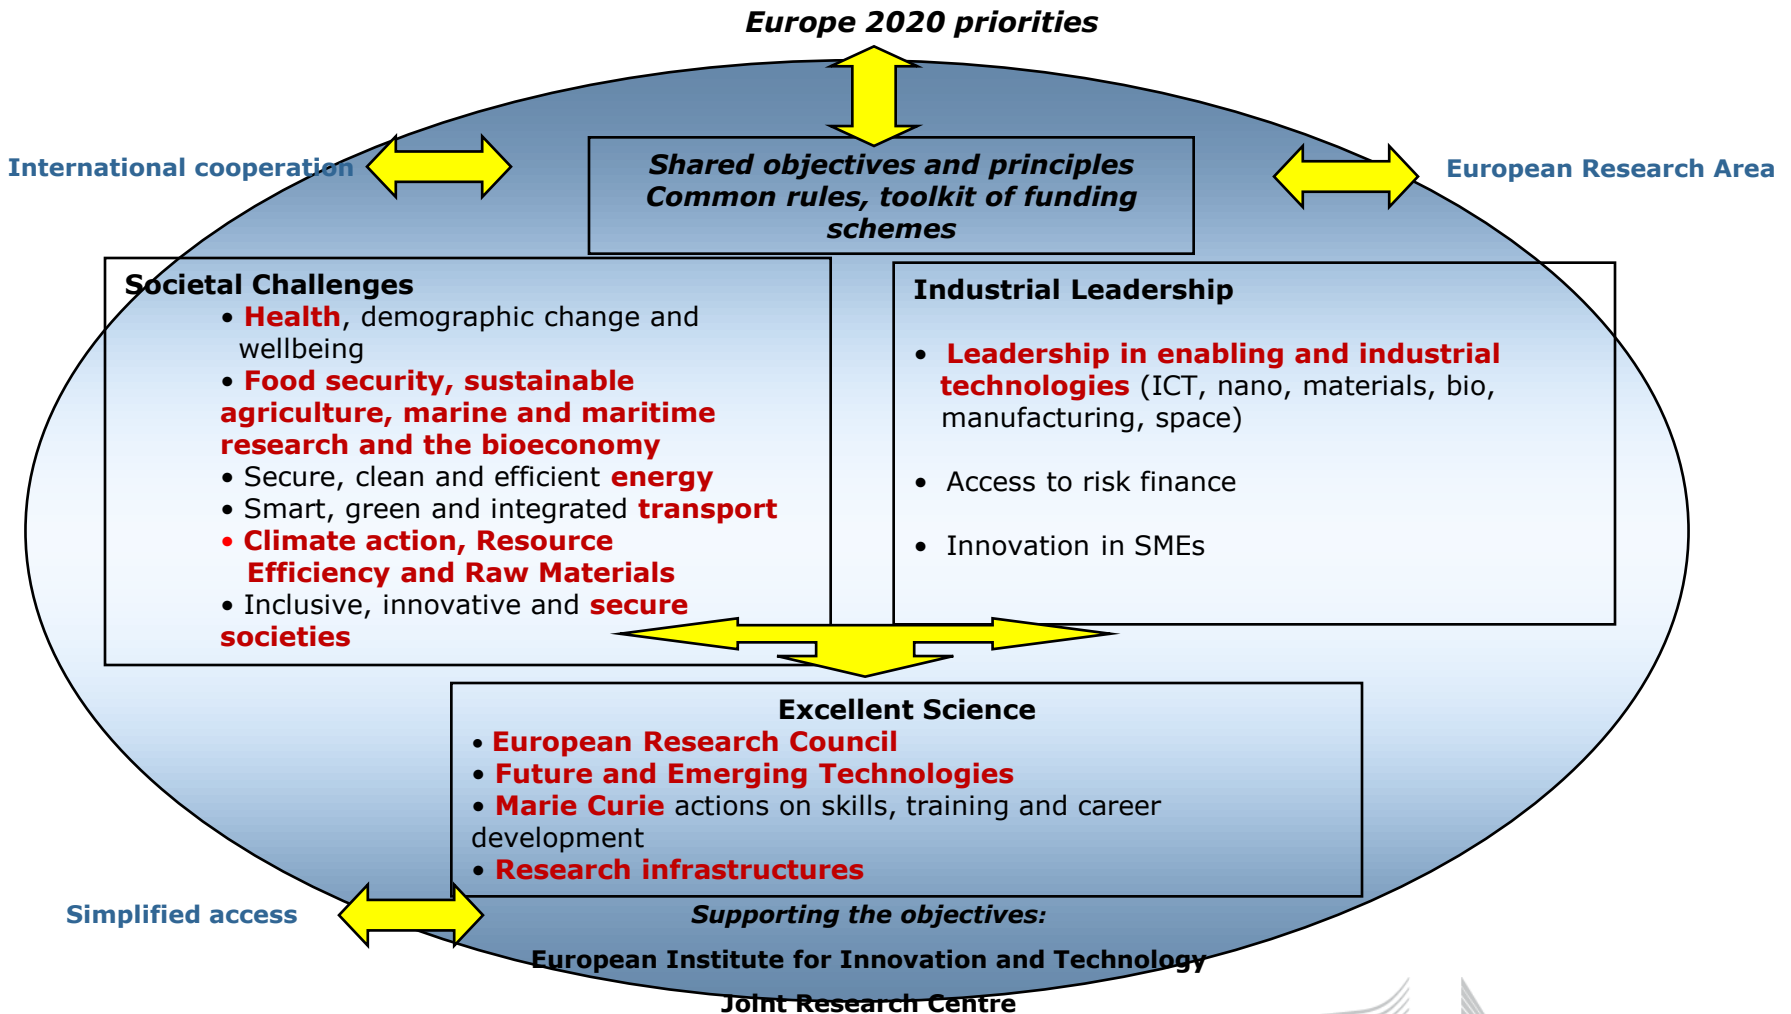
Europe 2020 priorities

International cooperation

Shared objectives and principles
Common rules, toolkit of funding schemes

European Research Area

Societal Challenges
• Health, demographic change and wellbeing
• Food security, sustainable agriculture, marine and maritime research and the bioeconomy
• Secure, clean and efficient energy
• Smart, green and integrated transport
• Climate action, Resource Efficiency and Raw Materials
• Inclusive, innovative and secure societies

Industrial Leadership
• Leadership in enabling and industrial technologies (ICT, nano, materials, bio, manufacturing, space)
• Access to risk finance
• Innovation in SMEs

Excellent Science
• European Research Council
• Future and Emerging Technologies
• Marie Curie actions on skills, training and career development
• Research infrastructures

Simplified access

Supporting the objectives:
European Institute for Innovation and Technology
Joint Research Centre